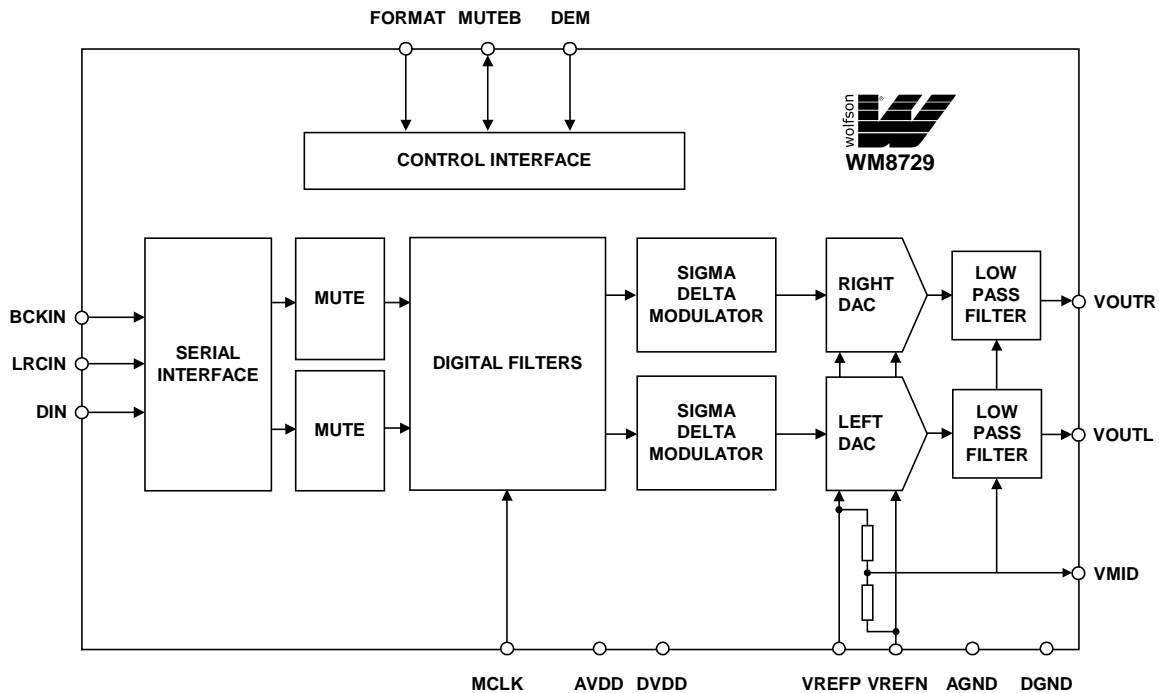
FORMAT MUTEB DEM

wolfson

WM8729

CONTROL INTERFACE

BCKIN

LRCIN

DIN

SERIAL INTERFACE

MUTE

MUTE

DIGITAL FILTERS

SIGMA DELTA MODULATOR

SIGMA DELTA MODULATOR

RIGHT DAC

LEFT DAC

LOW PASS FILTER

LOW PASS FILTER

VOUTR

VOUTL

VMID

MCLK AVDD DVDD VREFP VREFN AGND DGND